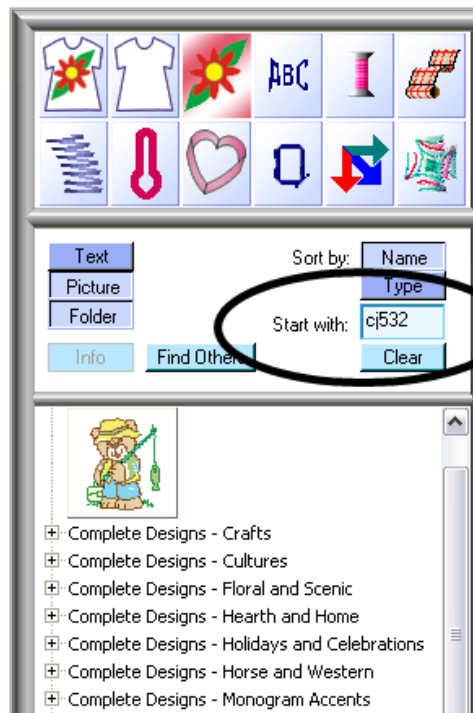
ABC

Text
Picture
Folder
Info
Find Others

Sort by:
Name
Type
Start with:
cj532
Clear

Complete Designs - Crafts
Complete Designs - Cultures
Complete Designs - Floral and Scenic
Complete Designs - Hearth and Home
Complete Designs - Holidays and Celebrations
Complete Designs - Horse and Western
Complete Designs - Monogram Accents